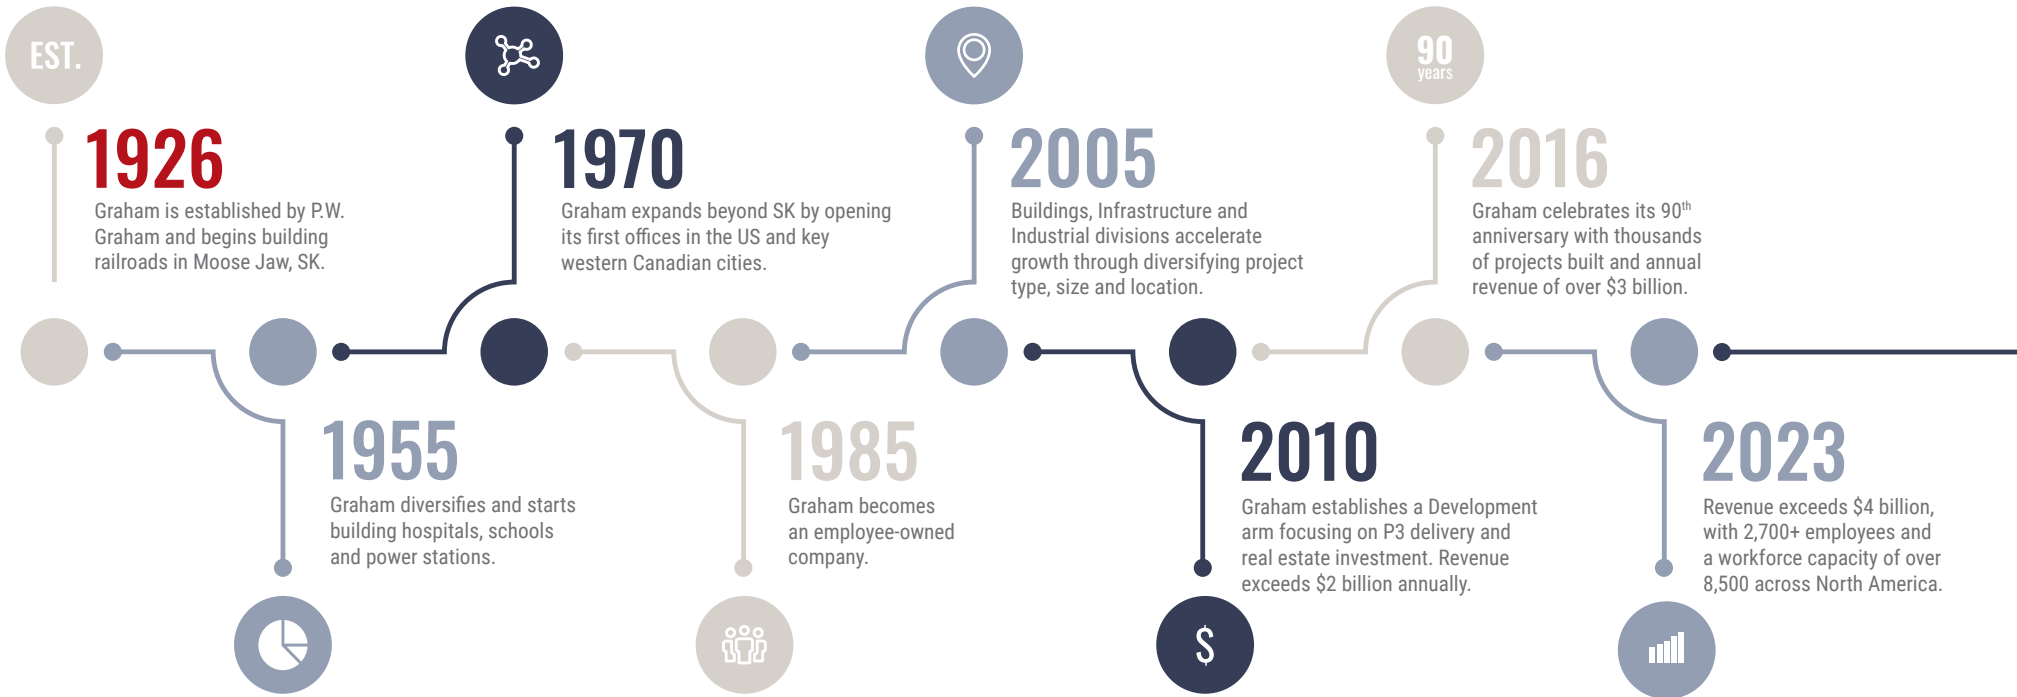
EST.

1926
Graham is established by P.W. Graham and begins building railroads in Moose Jaw, SK.

1970
Graham expands beyond SK by opening its first offices in the US and key western Canadian cities.

2005
Buildings, Infrastructure and Industrial divisions accelerate growth through diversifying project type, size and location.

90 years

2016
Graham celebrates its 90$^{th}$ anniversary with thousands of projects built and annual revenue of over $3 billion.

1955
Graham diversifies and starts building hospitals, schools and power stations.

1985
Graham becomes an employee-owned company.

2010
Graham establishes a Development arm focusing on P3 delivery and real estate investment. Revenue exceeds $2 billion annually.

2023
Revenue exceeds $4 billion, with 2,700+ employees and a workforce capacity of over 8,500 across North America.

$